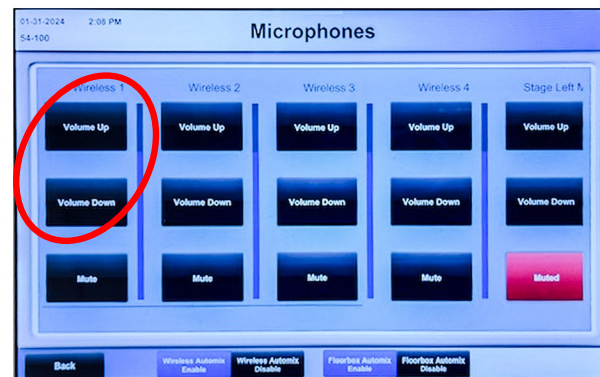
01-31-2024 2:08 PM
54-100

Microphones

Wireless 1
Volume Up
Volume Down
Mute

Wireless 2
Volume Up
Volume Down
Mute

Wireless 3
Volume Up
Volume Down
Mute

Wireless 4
Volume Up
Volume Down
Mute

Stage Left M
Volume Up
Volume Down
Muted

Back

Wireless Automix Enable
Wireless Automix Disable
Floorbox Automix Enable
Floorbox Automix Disable